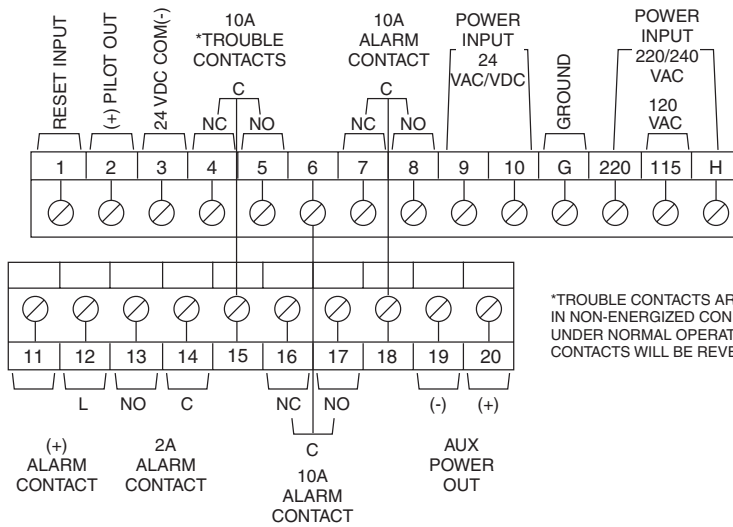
RESET INPUT
(+) PILOT OUT
24 VDC COM(-)
10A
*TROUBLE
CONTACTS
C
NC NO
10A
ALARM
CONTACT
C
NC NO
POWER
INPUT
24
VAC/VDC
GROUND
POWER
INPUT
220/240
VAC
120
VAC

| 1 | 2 | 3 | 4 | 5 | 6 | 7 | 8 | 9 | 10 | G | 220 | 115 | H |
|---|---|---|---|---|---|---|---|---|---|---|---|---|---|

| 11 | 12 | 13 | 14 | 15 | 16 | 17 | 18 | 19 | 20 |
|---|---|---|---|---|---|---|---|---|---|

*TROUBLE CONTACTS AR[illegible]
IN NON-ENERGIZED CON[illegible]
UNDER NORMAL OPERAT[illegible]
CONTACTS WILL BE REVE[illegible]

L NO C
NC NO
C
(-) (+)

(+)
ALARM
CONTACT

2A
ALARM
CONTACT

10A
ALARM
CONTACT

AUX
POWER
OUT